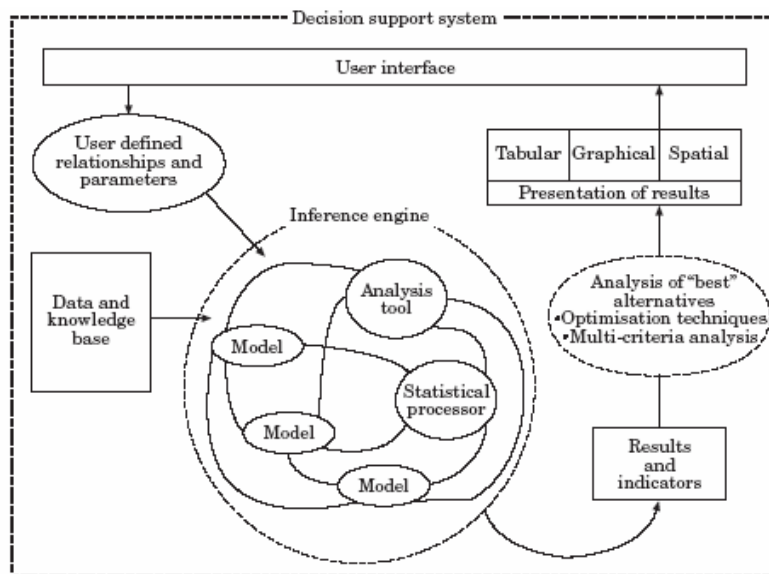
Decision support system

User interface

User defined relationships and parameters

| Tabular | Graphical | Spatial |
|---|---|---|

Presentation of results

Inference engine

Data and knowledge base

Analysis tool

Model

Statistical processor

Model

Model

Analysis of "best" alternatives
•Optimisation techniques
•Multi-criteria analysis

Results and indicators